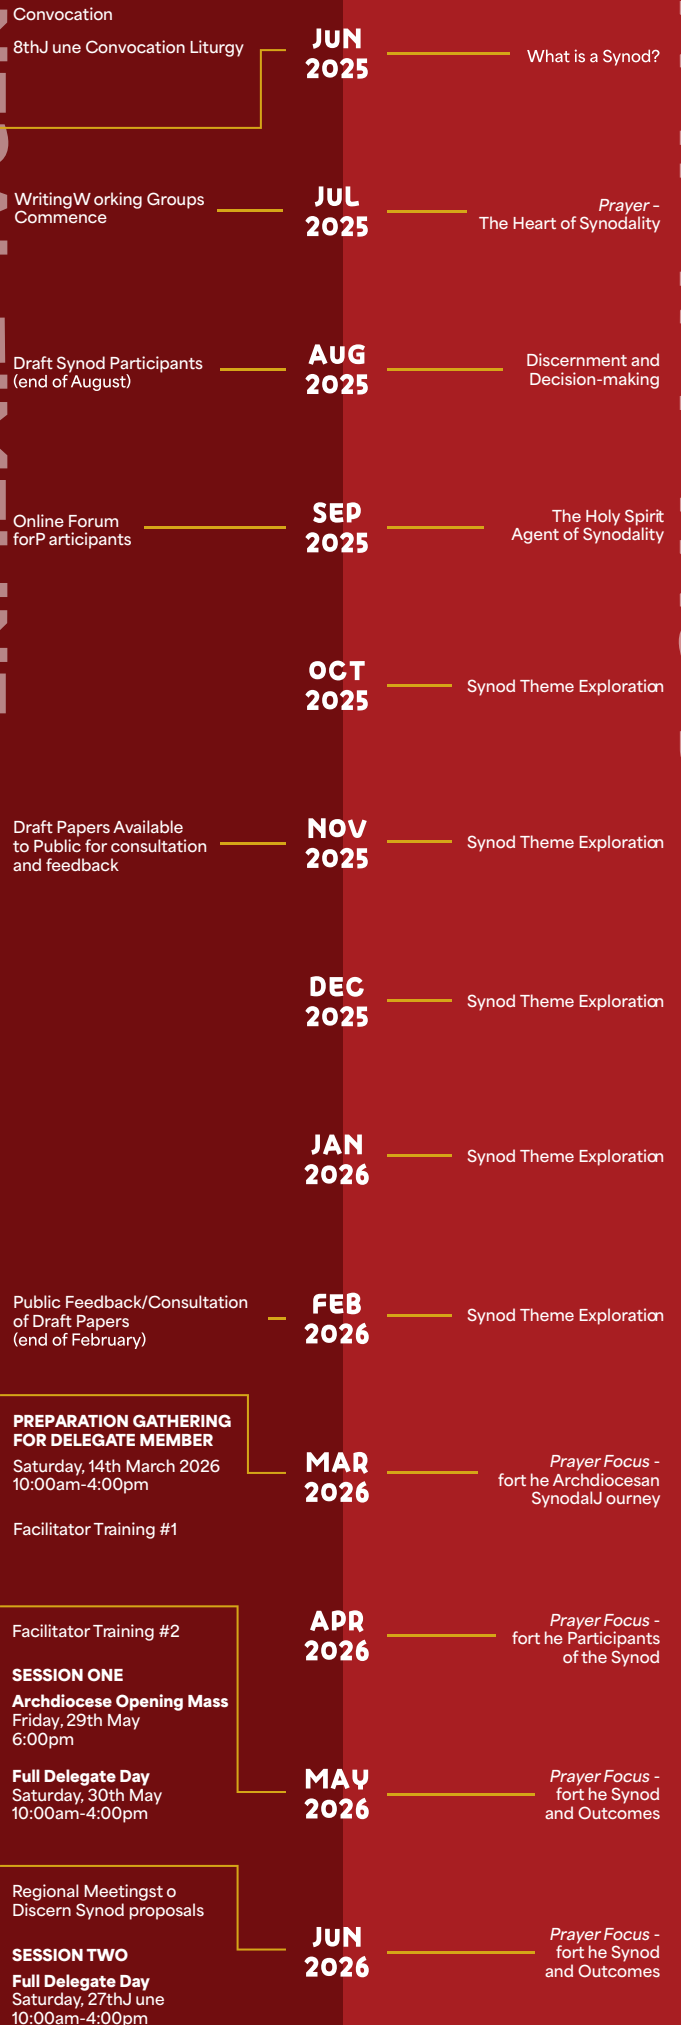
Convocation

8thJ une Convocation Liturgy

JUN 2025

What is a Synod?

WritingW orking Groups Commence

JUL 2025

*Prayer* - The Heart of Synodality

Draft Synod Participants (end of August)

AUG 2025

Discernment and Decision-making

Online Forum forP articipants

SEP 2025

The Holy Spirit Agent of Synodality

OCT 2025

Synod Theme Exploration

Draft Papers Available to Public for consultation and feedback

NOV 2025

Synod Theme Exploration

DEC 2025

Synod Theme Exploration

JAN 2026

Synod Theme Exploration

Public Feedback/Consultation of Draft Papers (end of February)

FEB 2026

Synod Theme Exploration

PREPARATION GATHERING FOR DELEGATE MEMBER
Saturday, 14th March 2026
10:00am-4:00pm

Facilitator Training #1

MAR 2026

*Prayer Focus* - fort he Archdiocesan SynodalJ ourney

Facilitator Training #2

APR 2026

*Prayer Focus* - fort he Participants of the Synod

SESSION ONE
Archdiocese Opening Mass
Friday, 29th May
6:00pm

Full Delegate Day
Saturday, 30th May
10:00am-4:00pm

MAY 2026

*Prayer Focus* - fort he Synod and Outcomes

Regional Meetingst o Discern Synod proposals

SESSION TWO
Full Delegate Day
Saturday, 27thJ une
10:00am-4:00pm

JUN 2026

*Prayer Focus* - fort he Synod and Outcomes